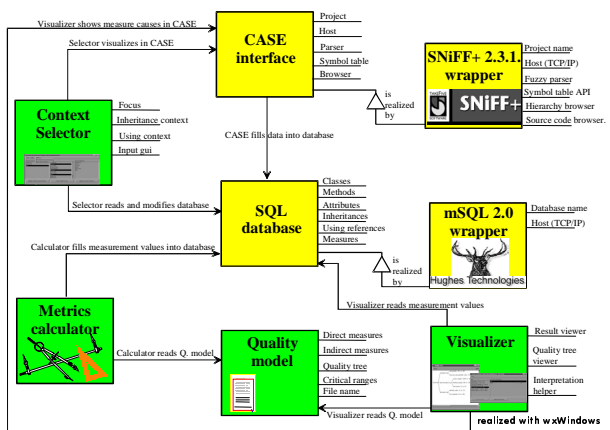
Visualizer shows measure causes in CASE

Selector visualizes in CASE

CASE interface

Project
Host
Parser
Symbol table
Browser

SNiFF+ 2.3.1. wrapper

Project name
Host (TCP/IP)
Fuzzy parser
Symbol table API
Hierarchy browser
Source code browser.

is realized by

SNiFF+

Context Selector

Focus
Inheritance context
Using context
Input gui

CASE fills data into database

Selector reads and modifies database

SQL database

Classes
Methods
Attributes
Inheritances
Using references
Measures

mSQL 2.0 wrapper

Database name
Host (TCP/IP)

is realized by

Hughes Technologies

Calculator fills measurement values into database

Visualizer reads measurement values

Metrics calculator

Calculator reads Q. model

Quality model

Direct measures
Indirect measures
Quality tree
Critical ranges
File name

Visualizer

Result viewer
Quality tree viewer
Interpretation helper

Visualizer reads Q. model

realized with wxWindows